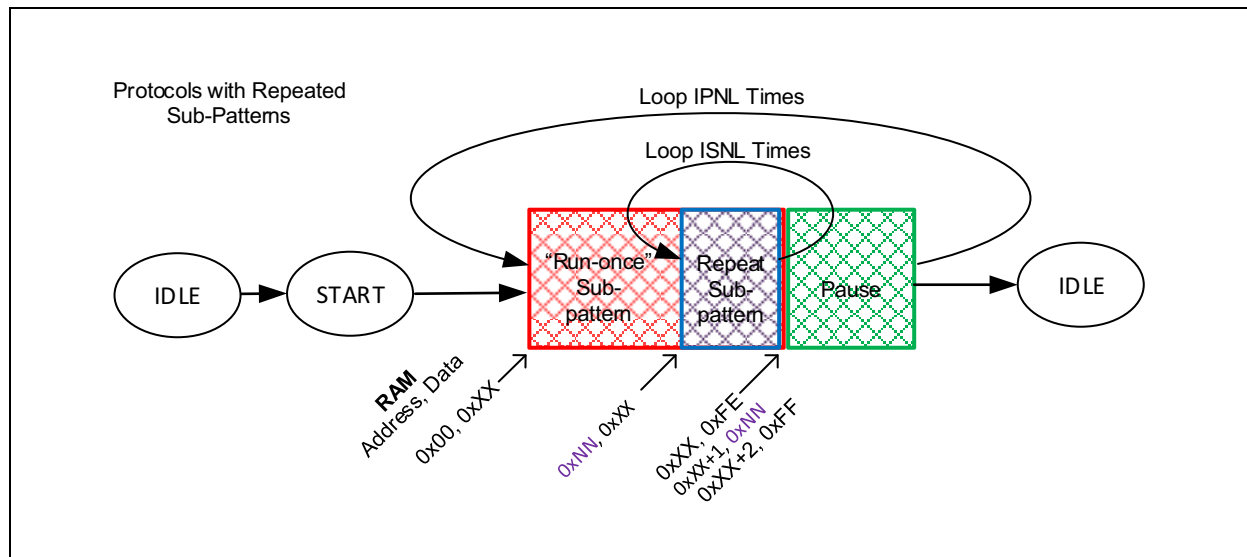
Protocols with Repeated Sub-Patterns

Loop IPNL Times

Loop ISNL Times

IDLE

START

"Run-once" Sub-pattern

Repeat Sub-pattern

Pause

IDLE

RAM
Address, Data

0x00, 0xXX

0xNN, 0xXX

0xXX, 0xFE
0xXX+1, 0xNN
0xXX+2, 0xFF